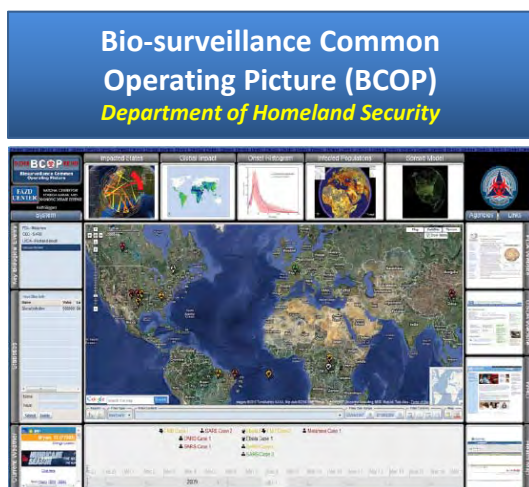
Bio-surveillance Common Operating Picture (BCOP)
Department of Homeland Security

BCOP
Bio-surveillance Common Operating Picture
FAZD CENTER
System
Impacted States
Global Impact
Onset Histogram
Infected Population
Outset Model
Agencies
Links
Map
Satellite
Terrain
SARS Case 1
SARS Case 2
Ebola Case 1
Measles Case 1
UNKO Case 1
SARS Case 2
2011
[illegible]